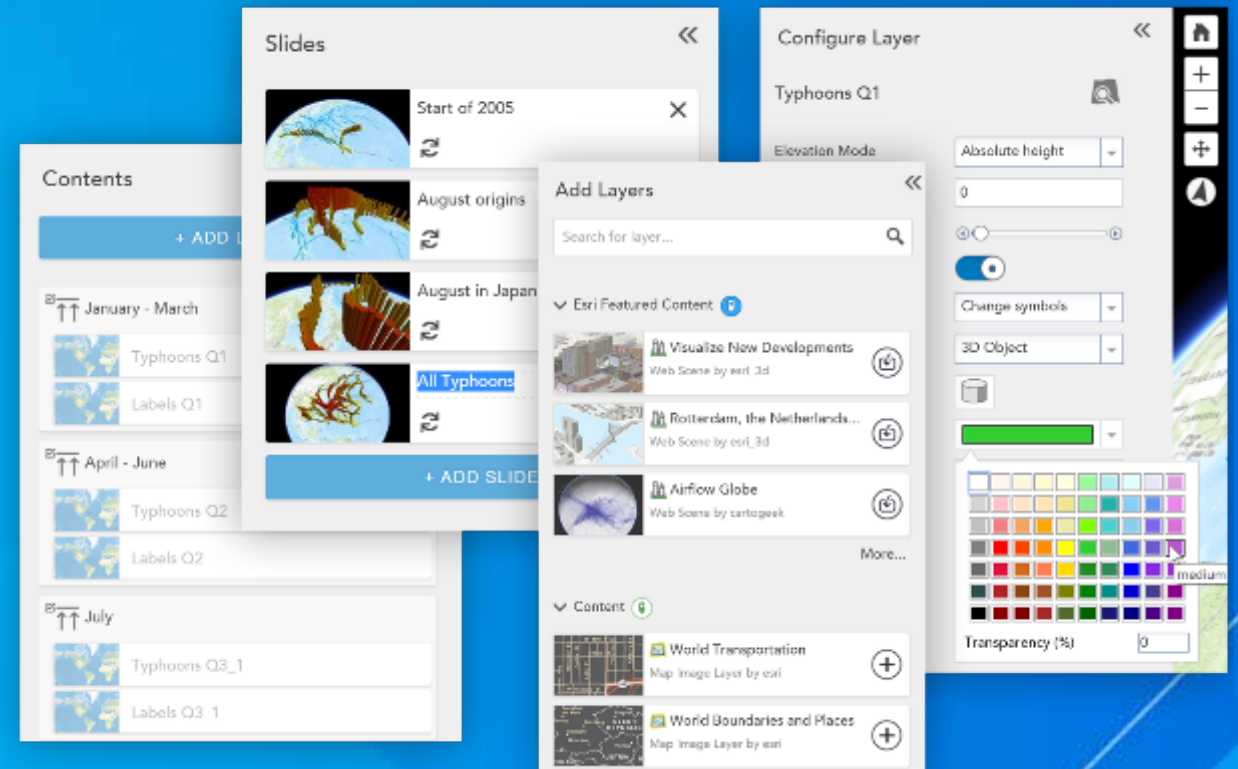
Contents

+ ADD L

January - March

Typhoons Q1

Labels Q1

April - June

Typhoons Q2

Labels Q2

July

Typhoons Q3_1

Labels Q3_1

Slides

Start of 2005

August origins

August in Japan

All Typhoons

+ ADD SLIDE

Add Layers

Search for layer...

Esri Featured Content

Visualize New Developments
Web Scene by esri_3d

Rotterdam, the Netherlands...
Web Scene by esri_3d

Airflow Globe
Web Scene by cartogeek

More...

Content

World Transportation
Map Image Layer by esri

World Boundaries and Places
Map Image Layer by esri

Configure Layer

Typhoons Q1

Elevation Mode

Absolute height

0

Change symbols

3D Object

medium

Transparency (%)

0